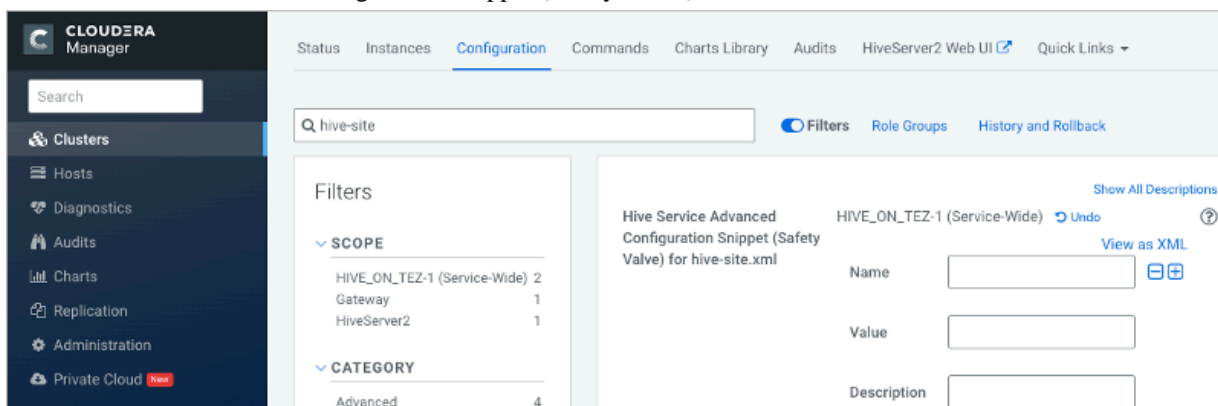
CLOUDERA Manager

Search

Clusters
Hosts
Diagnostics
Audits
Charts
Replication
Administration
Private Cloud New

Status Instances Configuration Commands Charts Library Audits HiveServer2 Web UI Quick Links

hive-site

Filters Role Groups History and Rollback

Filters

SCOPE
HIVE_ON_TEZ-1 (Service-Wide) 2
Gateway 1
HiveServer2 1

CATEGORY
Advanced 4

Show All Descriptions

Hive Service Advanced Configuration Snippet (Safety Valve) for hive-site.xml

HIVE_ON_TEZ-1 (Service-Wide) Undo

View as XML

Name

Value

Description